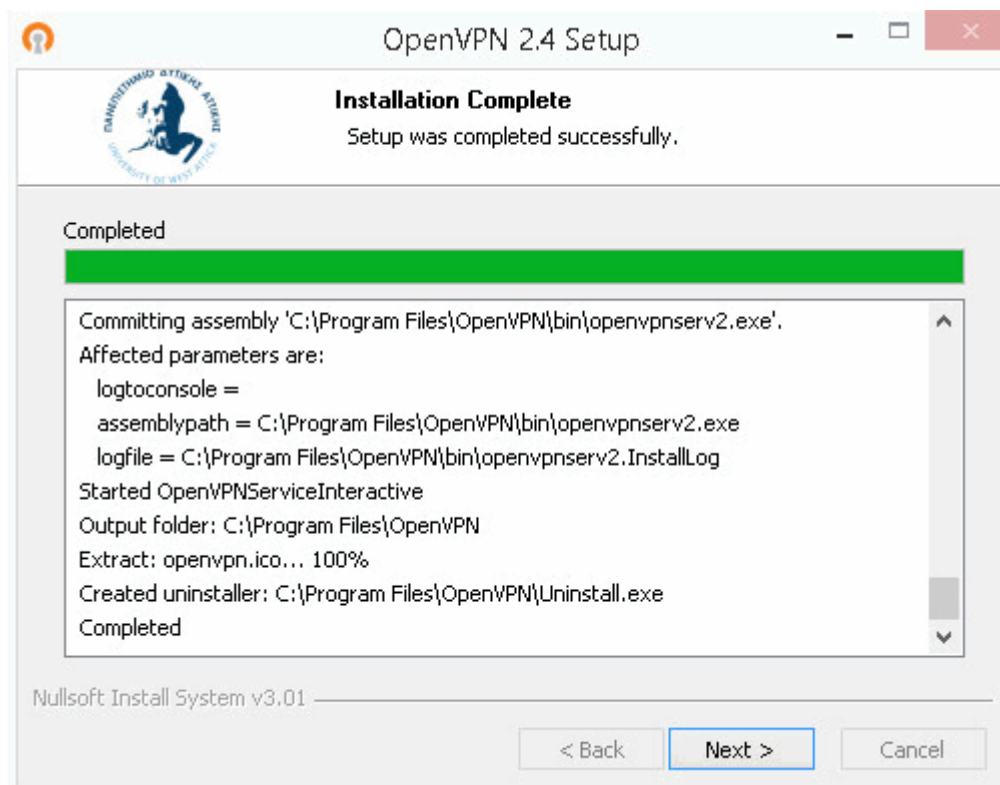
OpenVPN 2.4 Setup

ΠΑΝΕΠΙΣΤΗΜΙΟ ΔΥΤΙΚΗΣ ΑΤΤΙΚΗΣ
UNIVERSITY OF WEST ATTICA

Installation Complete
Setup was completed successfully.

Completed

Committing assembly 'C:\Program Files\OpenVPN\bin\openvpnserv2.exe'.
Affected parameters are:
logtoconsole =
assemblypath = C:\Program Files\OpenVPN\bin\openvpnserv2.exe
logfile = C:\Program Files\OpenVPN\bin\openvpnserv2.InstallLog
Started OpenVPNServiceInteractive
Output folder: C:\Program Files\OpenVPN
Extract: openvpn.ico... 100%
Created uninstaller: C:\Program Files\OpenVPN\Uninstall.exe
Completed

Nullsoft Install System v3.01

< Back
Next >
Cancel